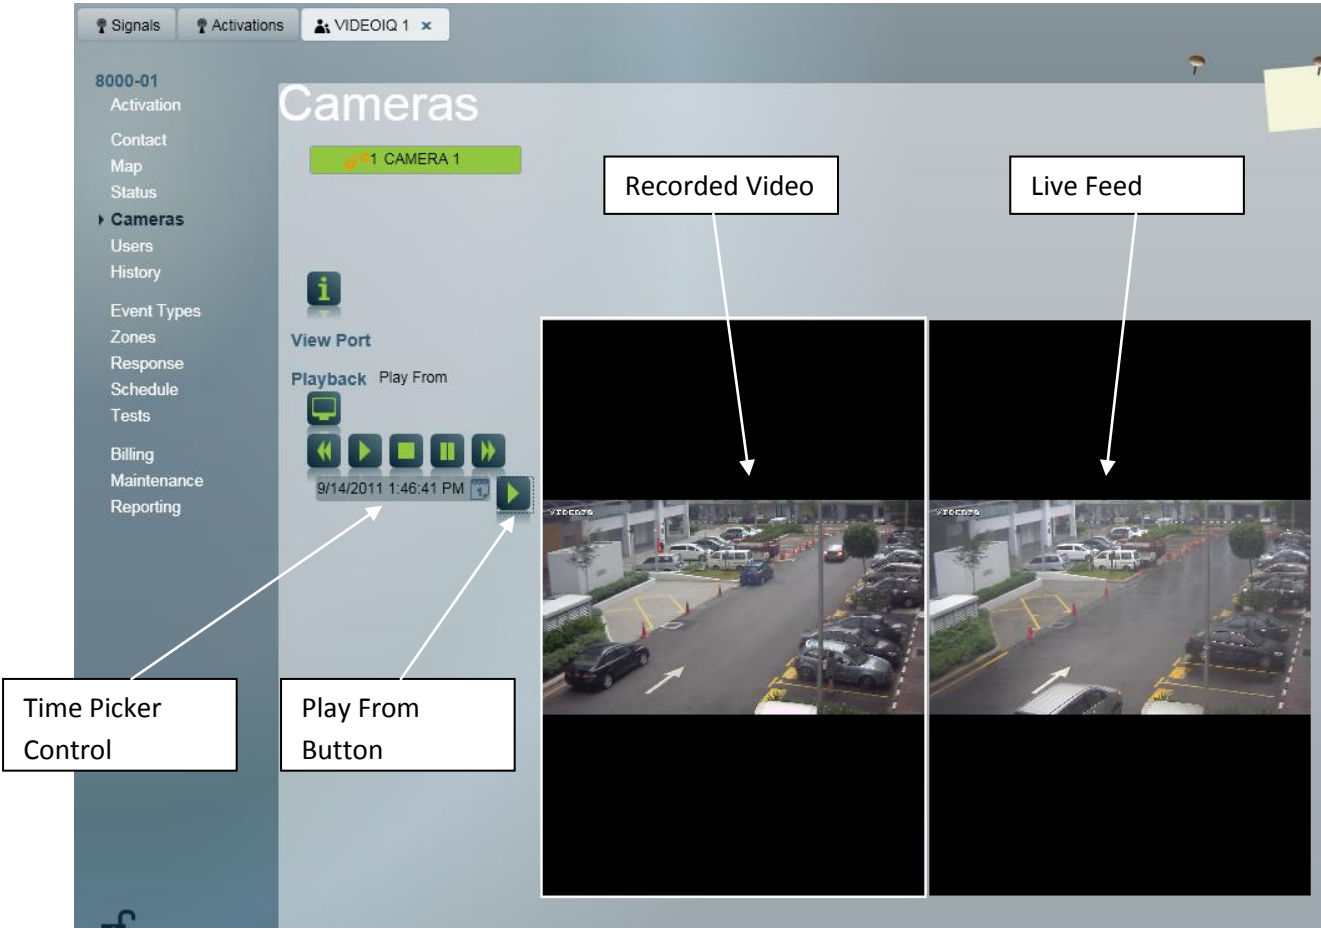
Signals Activations VIDEOIQ 1 ×

8000-01
Activation

Contact
Map
Status
Cameras
Users
History

Event Types
Zones
Response
Schedule
Tests

Billing
Maintenance
Reporting

Cameras

1 CAMERA 1

Recorded Video

Live Feed

View Port

Playback Play From

9/14/2011 1:46:41 PM

VIDEOIQ

VIDEOIQ

Time Picker Control

Play From Button